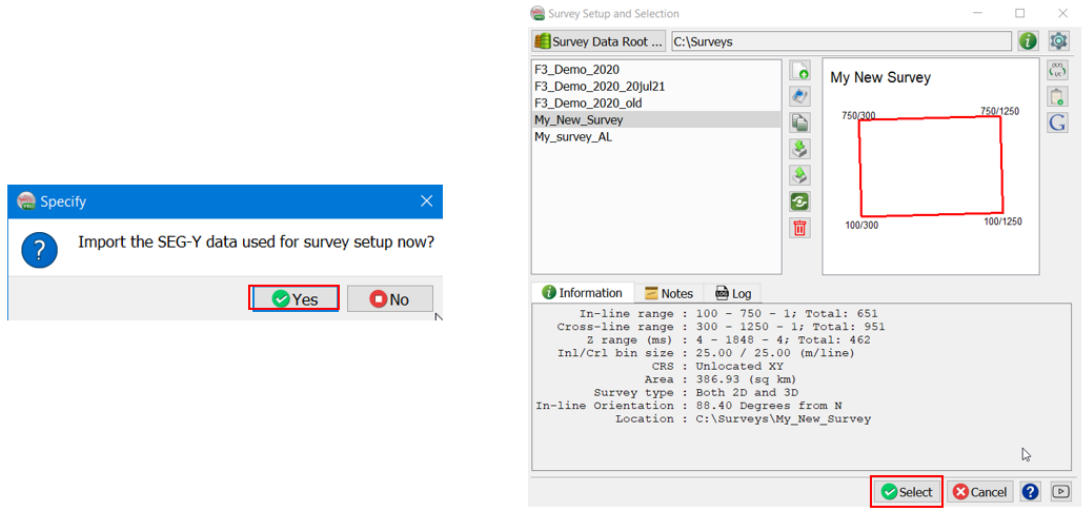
Specify

Import the SEG-Y data used for survey setup now?

Yes
No

Survey Setup and Selection

Survey Data Root ...
C:\Surveys

F3_Demo_2020
F3_Demo_2020_20jul21
F3_Demo_2020_old
My_New_Survey
My_survey_AL

My New Survey

750/300
750/1250
100/300
100/1250

Information
Notes
Log

In-line range : 100 - 750 - 1; Total: 651
Cross-line range : 300 - 1250 - 1; Total: 951
Z range (ms) : 4 - 1848 - 4; Total: 462
Inl/Crl bin size : 25.00 / 25.00 (m/line)
CRS : Unlocated XY
Area : 386.93 (sq km)
Survey type : Both 2D and 3D
In-line Orientation : 88.40 Degrees from N
Location : C:\Surveys\My_New_Survey

Select
Cancel